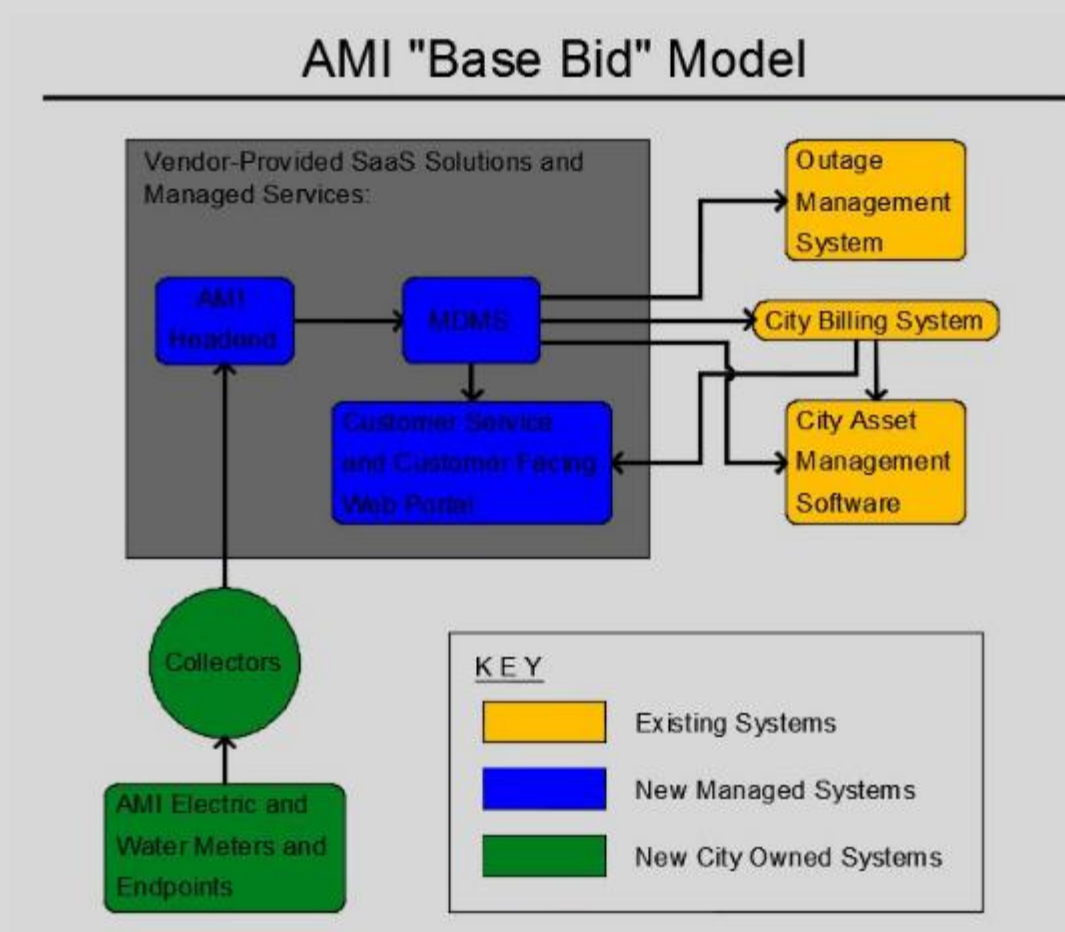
AMI "Base Bid" Model

Vendor-Provided SaaS Solutions and Managed Services:

AMI Headend

MDMS

Customer Service and Customer Facing Web Portal

Outage Management System

City Billing System

City Asset Management Software

Collectors

AMI Electric and Water Meters and Endpoints

KEY

Existing Systems

New Managed Systems

New City Owned Systems